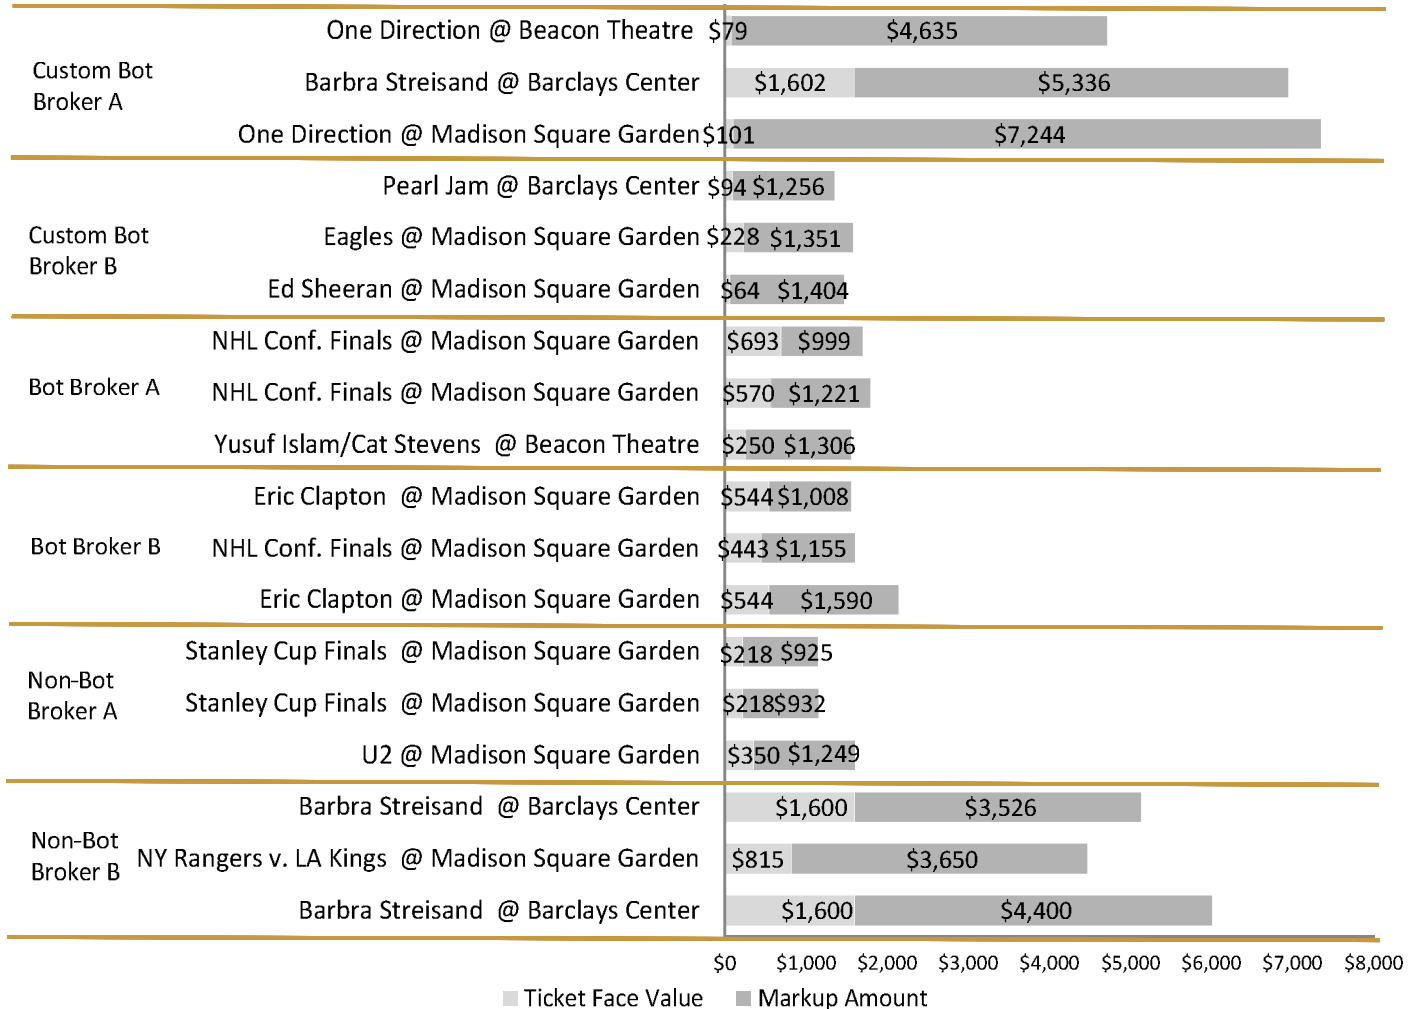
Custom Bot Broker A
One Direction @ Beacon Theatre $79 $4,635
Barbra Streisand @ Barclays Center $1,602 $5,336
One Direction @ Madison Square Garden $101 $7,244

Custom Bot Broker B
Pearl Jam @ Barclays Center $94 $1,256
Eagles @ Madison Square Garden $228 $1,351
Ed Sheeran @ Madison Square Garden $64 $1,404

Bot Broker A
NHL Conf. Finals @ Madison Square Garden $693 $999
NHL Conf. Finals @ Madison Square Garden $570 $1,221
Yusuf Islam/Cat Stevens @ Beacon Theatre $250 $1,306

Bot Broker B
Eric Clapton @ Madison Square Garden $544 $1,008
NHL Conf. Finals @ Madison Square Garden $443 $1,155
Eric Clapton @ Madison Square Garden $544 $1,590

Non-Bot Broker A
Stanley Cup Finals @ Madison Square Garden $218 $925
Stanley Cup Finals @ Madison Square Garden $218 $932
U2 @ Madison Square Garden $350 $1,249

Non-Bot Broker B
Barbra Streisand @ Barclays Center $1,600 $3,526
NY Rangers v. LA Kings @ Madison Square Garden $815 $3,650
Barbra Streisand @ Barclays Center $1,600 $4,400

$0 $1,000 $2,000 $3,000 $4,000 $5,000 $6,000 $7,000 $8,000

Ticket Face Value Markup Amount